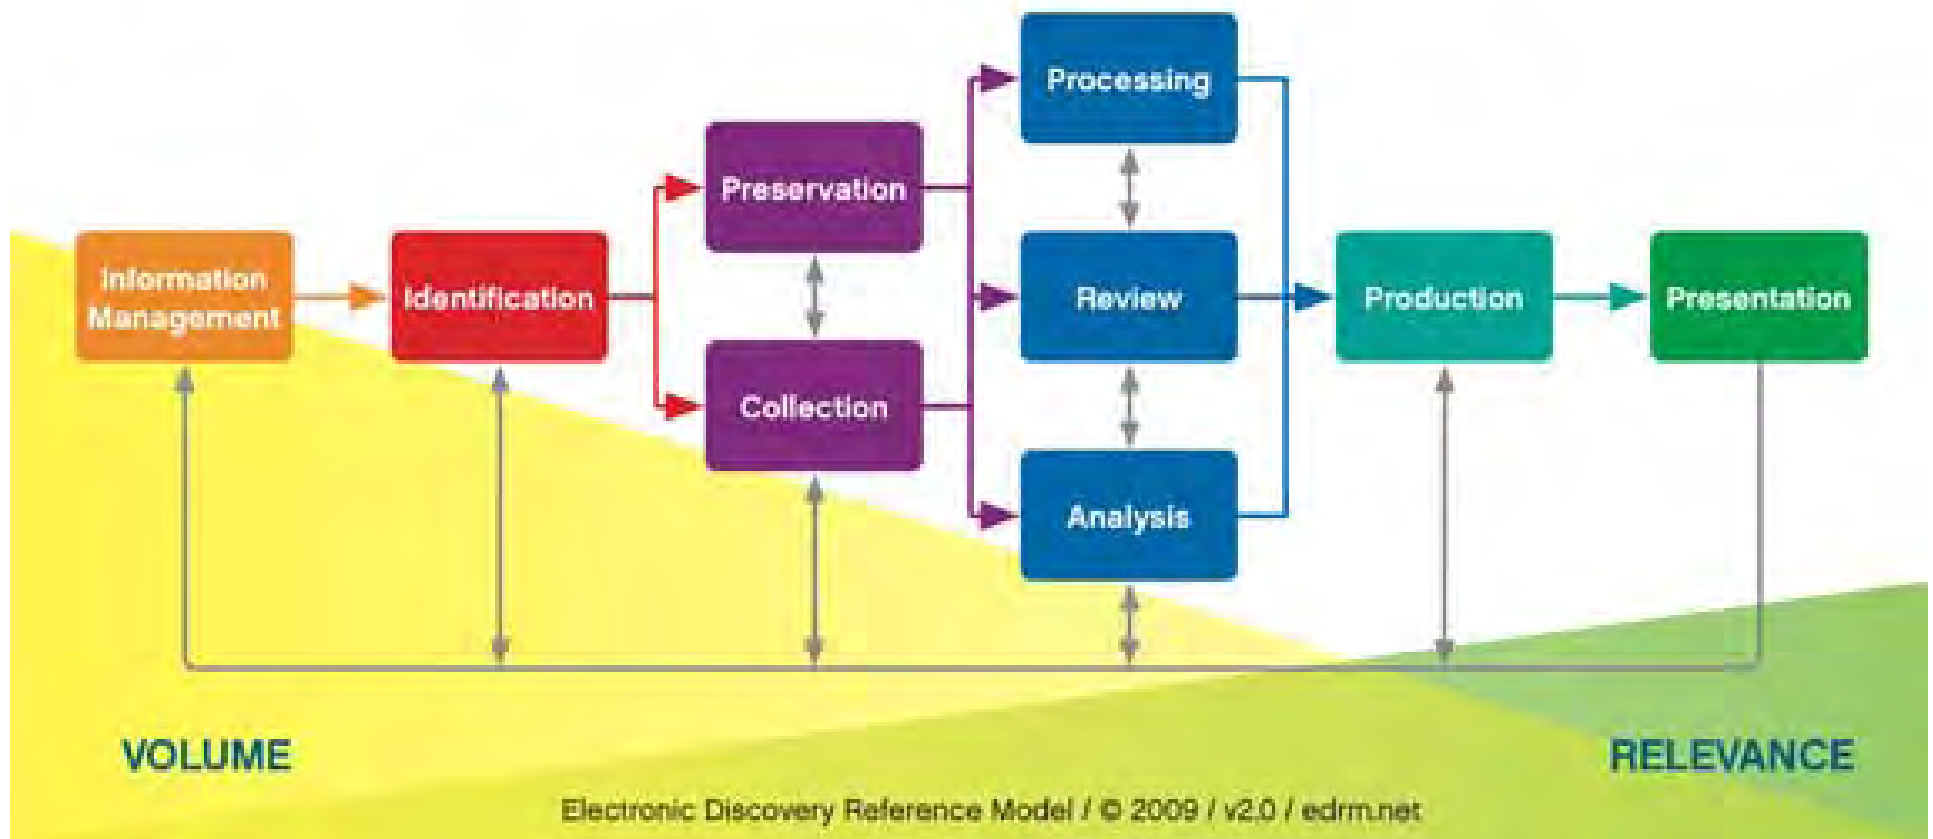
Information Management

Identification

Preservation

Collection

Processing

Review

Analysis

Production

Presentation

VOLUME

RELEVANCE

Electronic Discovery Reference Model / © 2009 / v2.0 / edrm.net